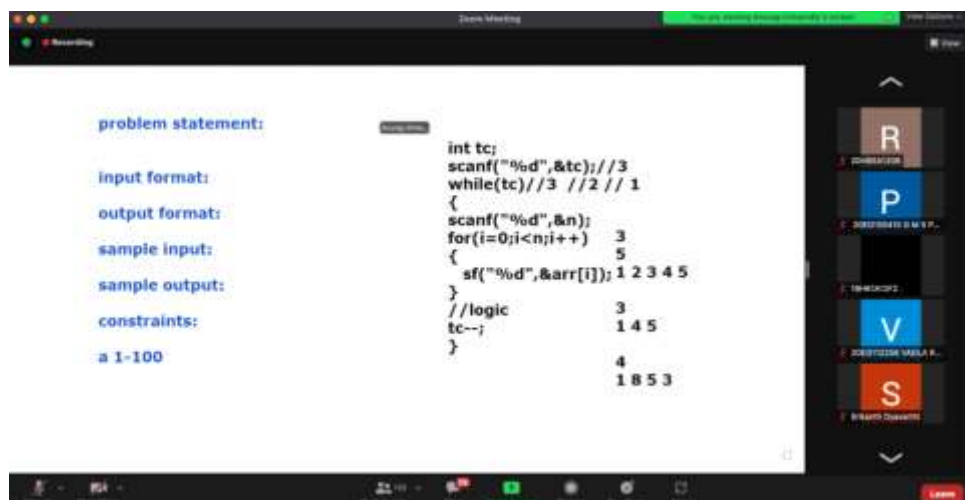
Zoom Meeting

Recording

problem statement:

input format:

output format:

sample input:

sample output:

constraints:

a 1-100

int tc;
scanf("%d",&tc);//3
while(tc)//3 //2 // 1
{
scanf("%d",&n);
for(i=0;i<n;i++)
{
sf("%d",&arr[i]);
}
//logic
tc--;
}

3
5
1 2 3 4 5
3
1 4 5
4
1 8 5 3

R
P
V
S

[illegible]

Leave